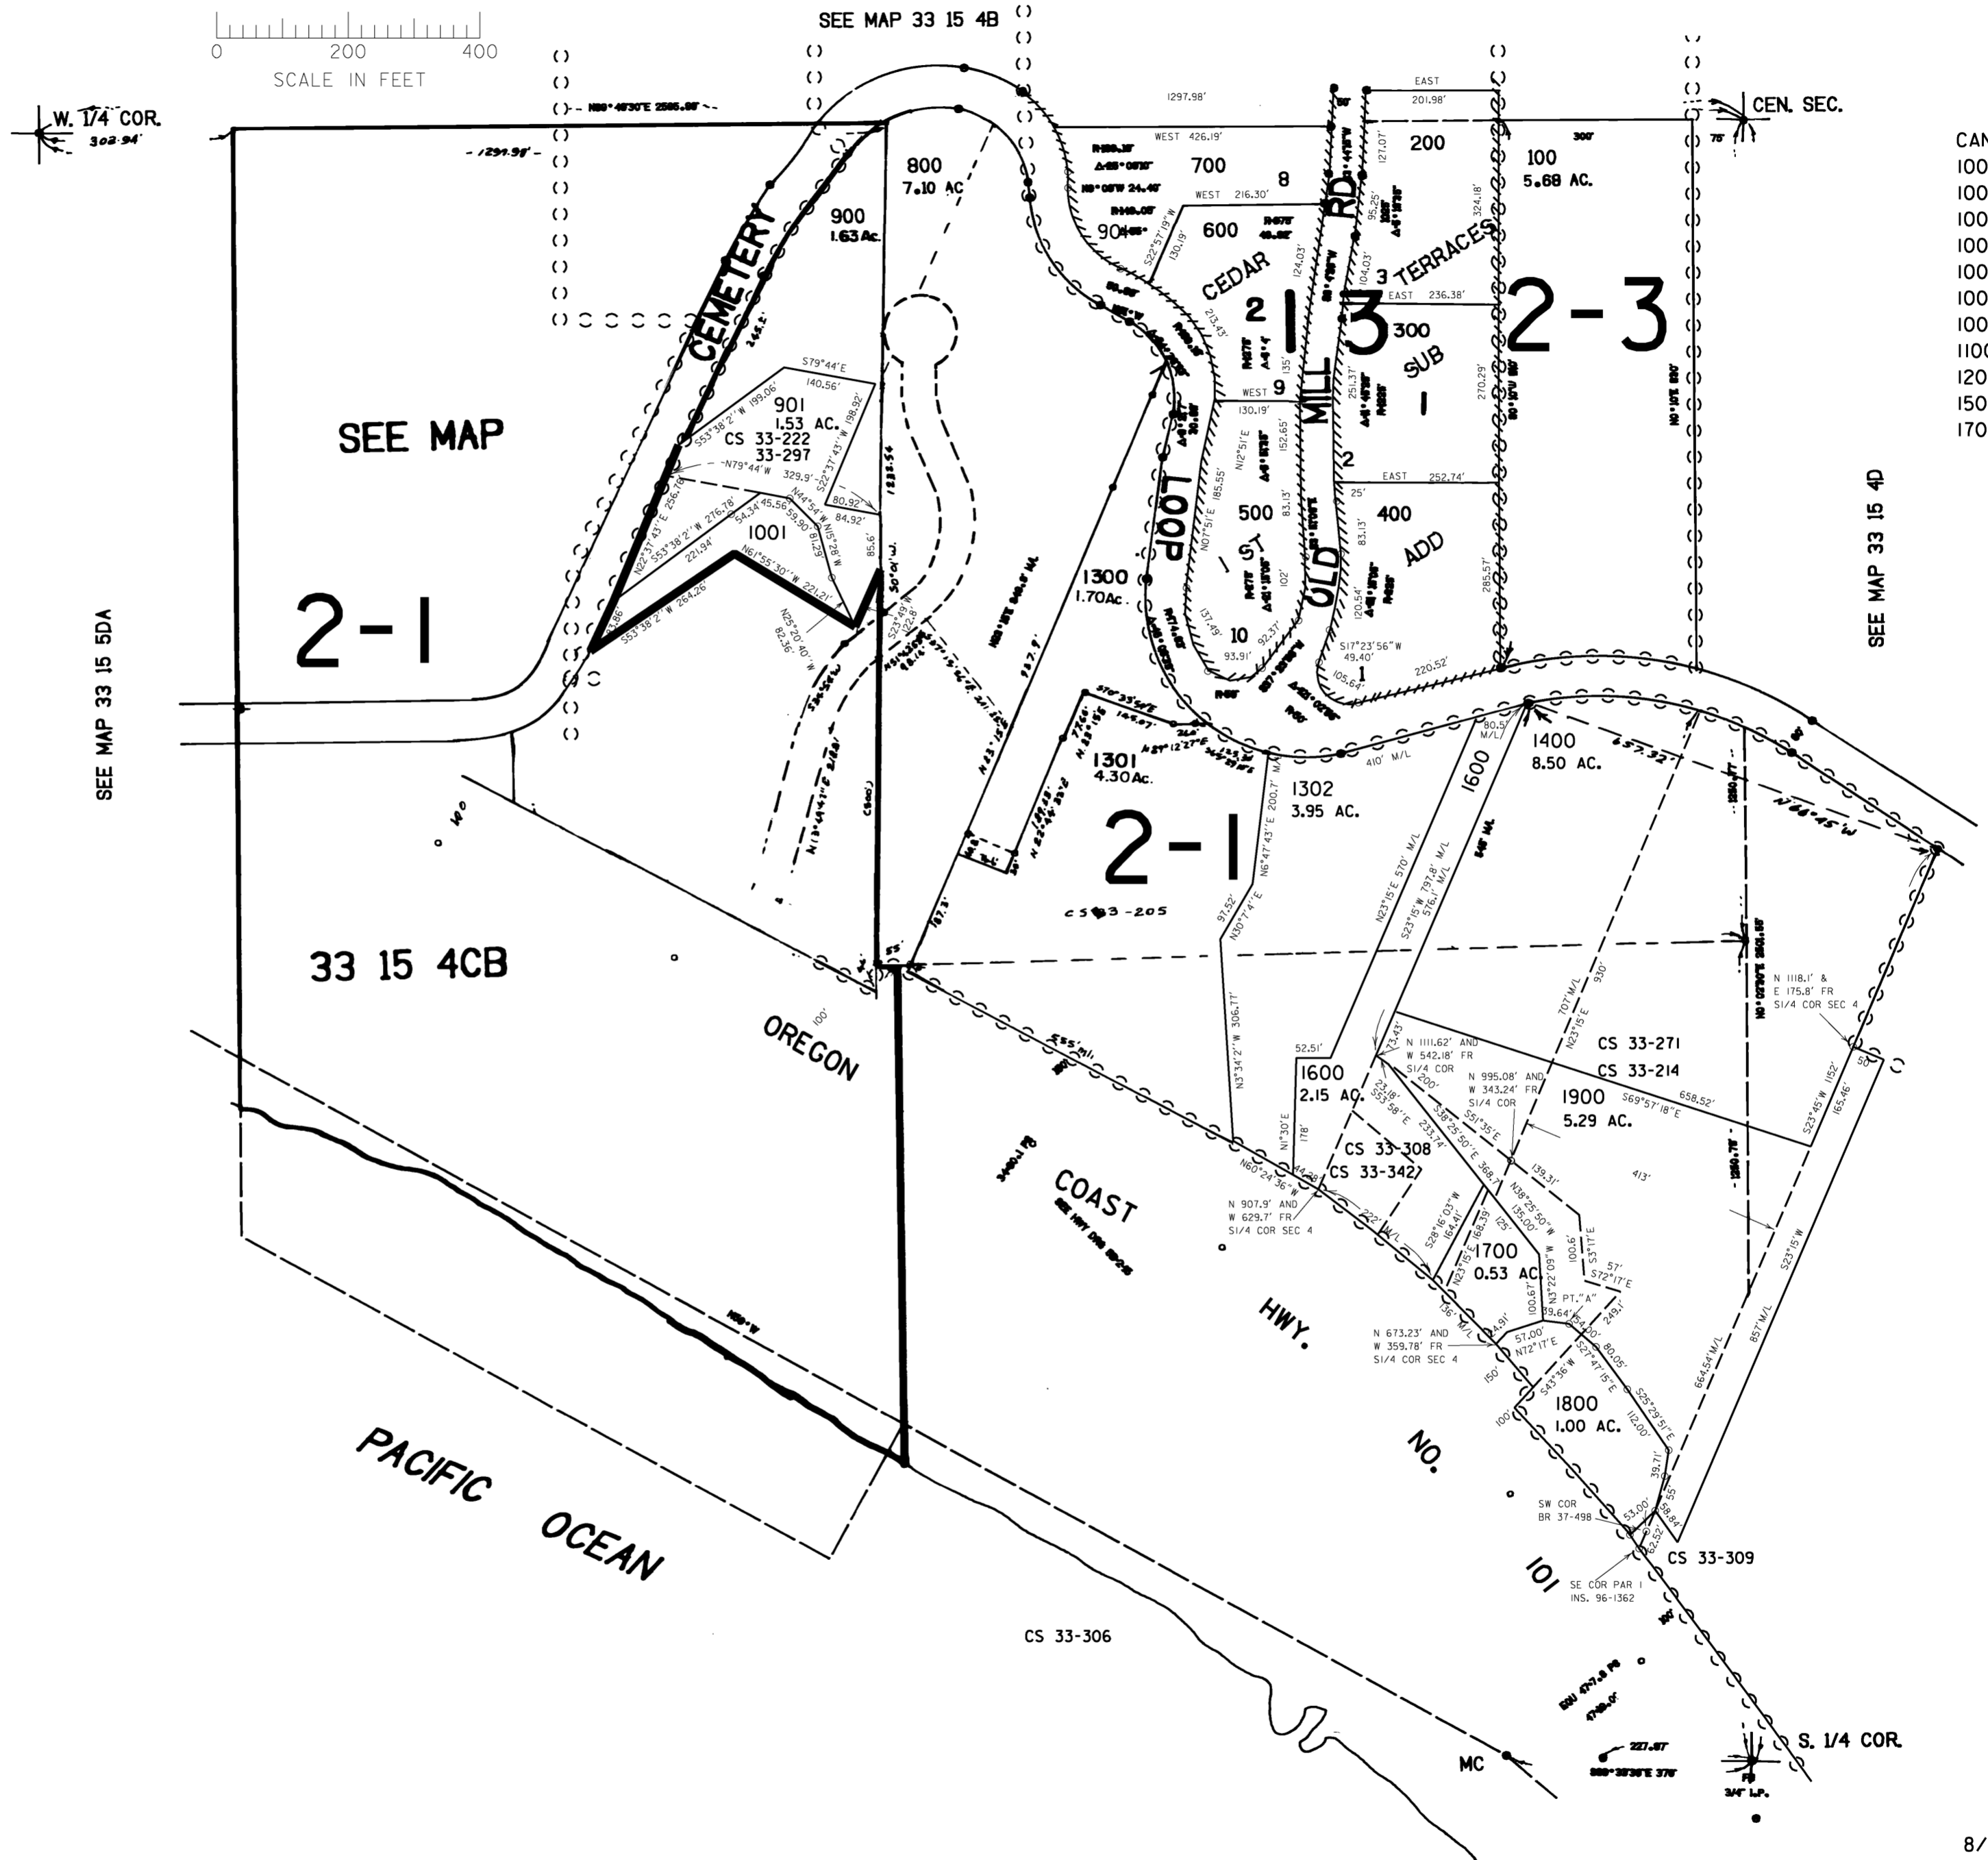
0 200 400
SCALE IN FEET

SEE MAP 33 15 4B

W. 1/4 COR.
302.94'

CEN. SEC.

CAN
100
100
100
100
100
100
100
110
120
150
170

1297.98'
EAST
201.98'
WEST 426.19'
200
100
5.68 AC.
300'
700
8
WEST 216.30'
600
800
7.10 AC
900
1.63 Ac.
CEMETERY
CEDAR
2
1
3
TERRACES
EAST 236.38'
2-3
300
SUB
1
WEST
9
130.19'
MILL
RD.
2
EAST 252.74'
400
ADD
500
I ST
OLD
LOOP
10
1
S17°23'56"W
49.40'
220.52'
105.64'
SEE MAP
901
1.53 AC.
CS 33-222
33-297
S79°44'E
140.56'
N79°44'W 329.9'
1001
N61°55'30"W 221.21'
S53°38'2"W 264.26'
N25°20'40"W
82.36'
2-1
1300
1.70Ac.
1301
4.30Ac.
1302
3.95 AC.
2-1
CS 33-205
1400
8.50 AC.
1600
SEE MAP 33 15 5DA
SEE MAP 33 15 4D
33 15 4CB
OREGON
COAST
HWY.
NO.
101
PACIFIC OCEAN
N 1118.1' &
E 175.8' FR
S1/4 COR SEC 4
CS 33-271
CS 33-214
1900
5.29 AC.
S69°57'18"E
658.52'
1600
2.15 AC.
N 1111.62' AND
W 542.18' FR
S1/4 COR
N 995.08' AND
W 343.24' FR
S1/4 COR
CS 33-308
CS 33-342
N 907.9' AND
W 629.7' FR
S1/4 COR SEC 4
1700
0.53 AC
PT."A"
N 673.23' AND
W 359.78' FR
S1/4 COR SEC 4
1800
1.00 AC.
SW COR
BR 37-498
CS 33-309
SE COR PAR I
INS. 96-1362
CS 33-306
MC
S. 1/4 COR.
3/4" I.P.
8/